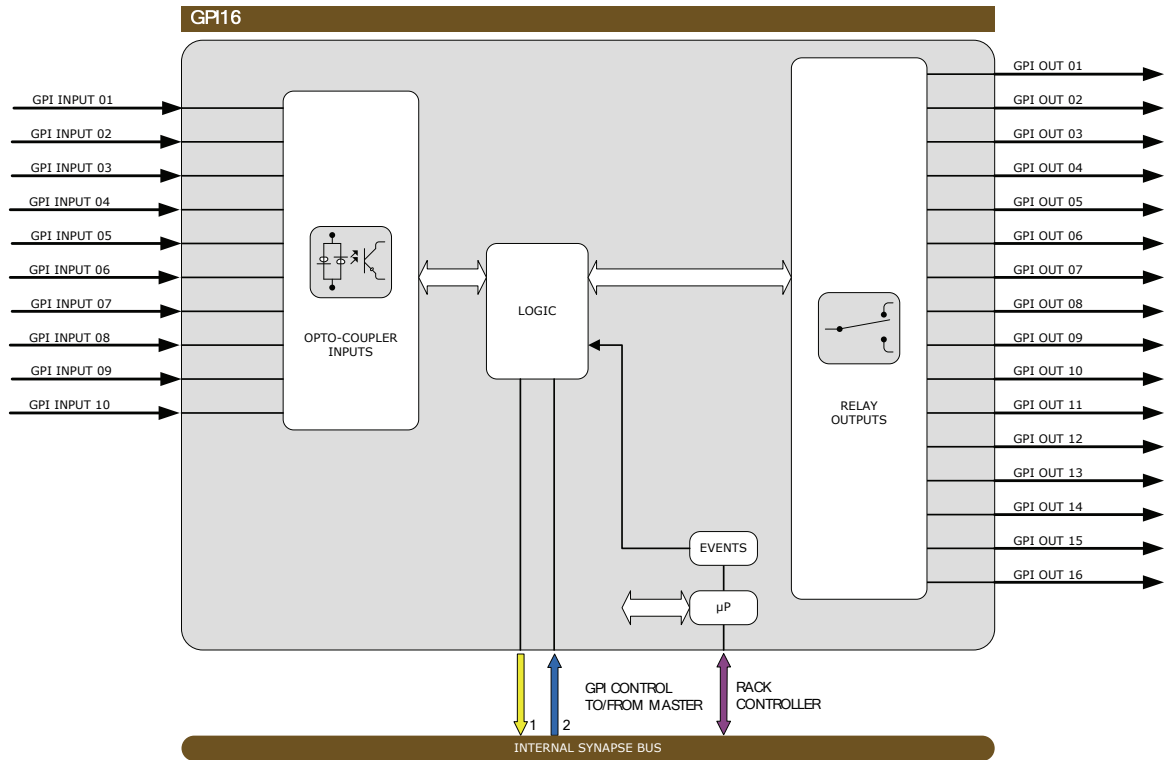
GPI16

GPI INPUT 01
GPI INPUT 02
GPI INPUT 03
GPI INPUT 04
GPI INPUT 05
GPI INPUT 06
GPI INPUT 07
GPI INPUT 08
GPI INPUT 09
GPI INPUT 10

OPTO-COUPLER INPUTS

LOGIC

EVENTS

µP

RELAY OUTPUTS

GPI OUT 01
GPI OUT 02
GPI OUT 03
GPI OUT 04
GPI OUT 05
GPI OUT 06
GPI OUT 07
GPI OUT 08
GPI OUT 09
GPI OUT 10
GPI OUT 11
GPI OUT 12
GPI OUT 13
GPI OUT 14
GPI OUT 15
GPI OUT 16

1
2

GPI CONTROL TO/FROM MASTER

RACK CONTROLLER

INTERNAL SYNAPSE BUS